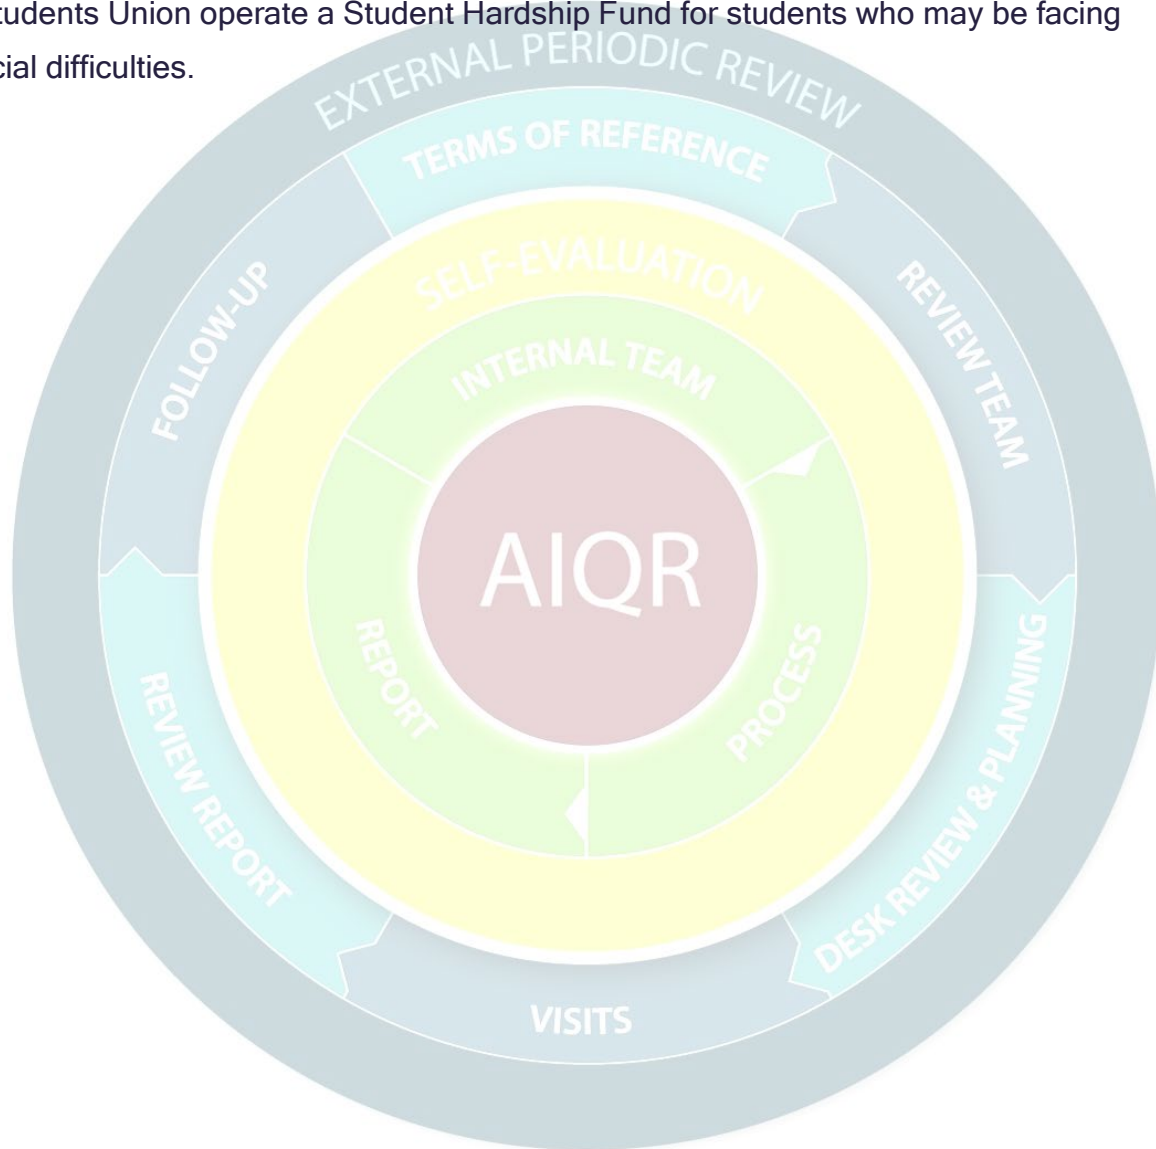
tudents Union operate a Student Hardship Fund for students who may be facing cial difficulties.

EXTERNAL PERIODIC REVIEW

TERMS OF REFERENCE

REVIEW TEAM

DESK REVIEW & PLANNING

VISITS

REVIEW REPORT

FOLLOW-UP

SELF-EVALUATION

INTERNAL TEAM

PROCESS

REPORT

AIQR